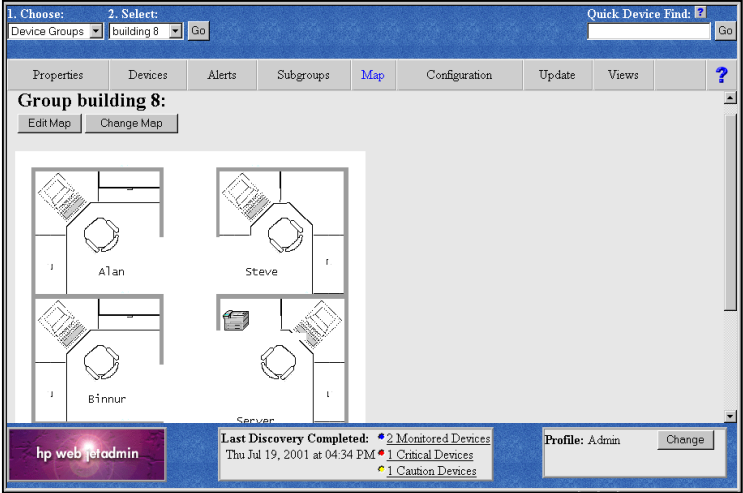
1. Choose: 2. Select: Quick Device Find: ?

Device Groups building 8 Go Go

Properties Devices Alerts Subgroups Map Configuration Update Views ?

Group building 8:

Edit Map Change Map

Alan

Steve

Binnur

Server

hp web jetadmin

Last Discovery Completed: Thu Jul 19, 2001 at 04:34 PM

2 Monitored Devices

1 Critical Devices

1 Caution Devices

Profile: Admin Change